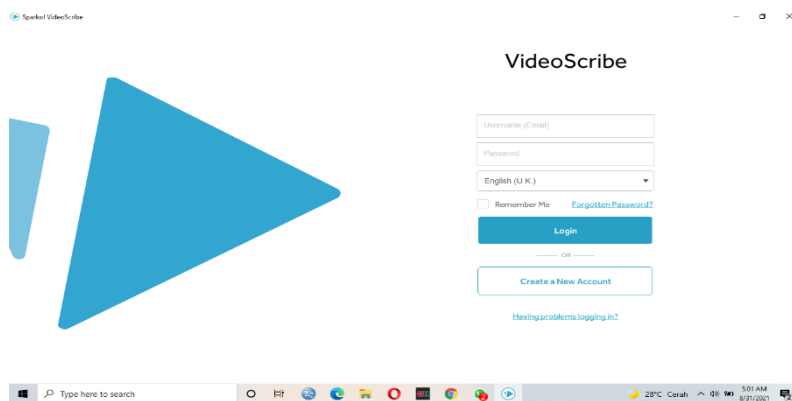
Sparkol VideoScribe

VideoScribe

Username (Email)

Password

English (U.K.)

Remember Me

Forgotten Password?

Login

OR

Create a New Account

Having problems logging in?

Type here to search

28°C Cerah

5:01 AM
8/31/2021